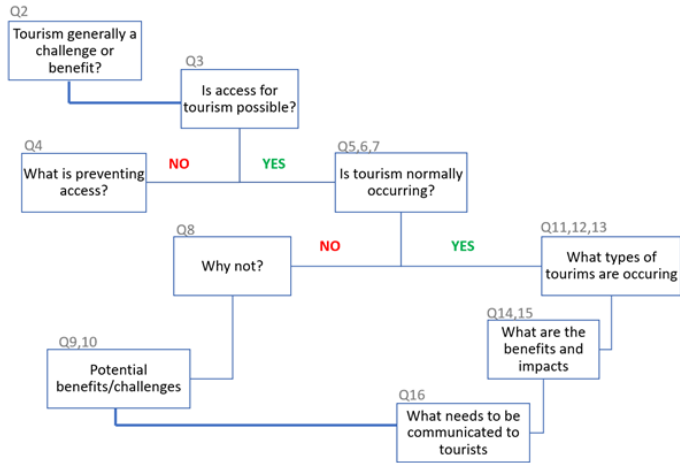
Q2
Tourism generally a challenge or benefit?

Q3
Is access for tourism possible?

Q4
What is preventing access?

NO

YES

Q5,6,7
Is tourism normally occurring?

Q8
Why not?

NO

YES

Q11,12,13
What types of tourims are occuring

Q14,15
What are the benefits and impacts

Q9,10
Potential benefits/challenges

Q16
What needs to be communicated to tourists